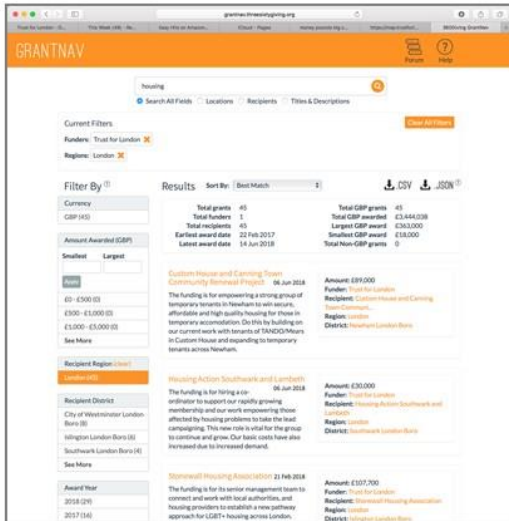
grantnav.threesixtygiving.org

GRANTNAV

Forum Help

housing

Search All Fields Locations Recipients Titles & Descriptions

Current Filters

Funders: Trust for London

Regions: London

Clear All Filters

Filter By

Currency

GBP (45)

Amount Awarded (GBP)

Smallest Largest

Apply

£0 - £500 (0)

£500 - £1,000 (0)

£1,000 - £5,000 (0)

See More

Recipient Region (clear)

London (45)

Recipient District

City of Westminster London Boro (8)

Islington London Boro (6)

Southwark London Boro (4)

See More

Award Year

2018 (29)

2017 (16)

Results Sort By: Best Match

CSV JSON

| | | | |
|---|---|---|---|
| Total grants | 45 | Total GBP grants | 45 |
| Total funders | 1 | Total GBP awarded | £3,444,038 |
| Total recipients | 45 | Largest GBP award | £363,000 |
| Earliest award date | 22 Feb 2017 | Smallest GBP award | £18,000 |
| Latest award date | 14 Jun 2018 | Total Non-GBP grants | 0 |

Custom House and Canning Town Community Renewal Project 06 Jun 2018

The funding is for empowering a strong group of temporary tenants in Newham to win secure, affordable and high quality housing for those in temporary accomodation. Do this by building on our current work with tenants of TANDO/Mears in Custom House and expanding to temporary tenants across Newham.

Amount: £89,000
Funder: Trust for London
Recipient: Custom House and Canning Town Communit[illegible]
Region: London
District: Newham London Boro

Housing Action Southwark and Lambeth 06 Jun 2018

The funding is for hiring a co-ordinator to support our rapidly growing membership and our work empowering those affected by housing problems to take the lead campaigning. This new role is vital for the group to continue and grow. Our basic costs have also increased due to increased demand.

Amount: £30,000
Funder: Trust for London
Recipient: Housing Action Southwark and Lambeth
Region: London
District: Southwark London Boro

Stonewall Housing Association 21 Feb 2018

The funding is for its senior management team to connect and work with local authorities, and housing providers to establish a new pathway approach for LGBT+ housing across London.

Amount: £107,700
Funder: Trust for London
Recipient: Stonewall Housing Association
Region: London
District: Islington London Boro